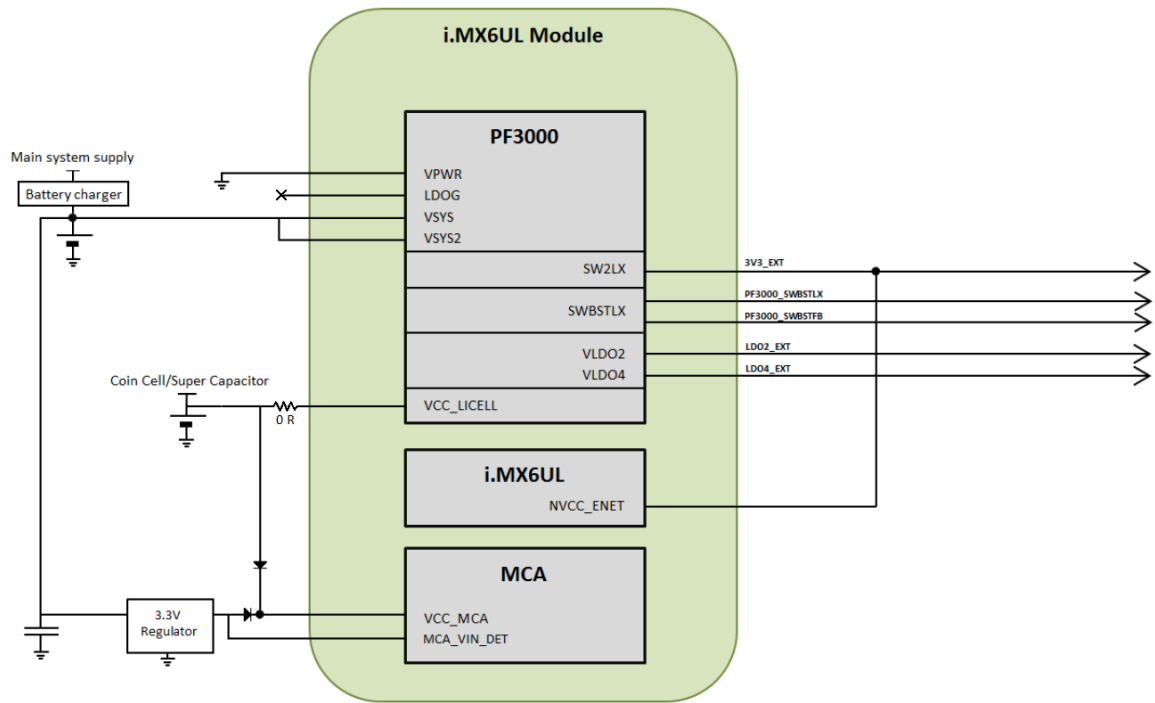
i.MX6UL Module

PF3000

Main system supply

Battery charger

VPWR
LDOG
VSYS
VSYS2

SW2LX

3V3_EXT

SWBSTLX

PF3000_SWBSTLX
PF3000_SWBSTFB

VLDO2
VLDO4

LDO2_EXT
LDO4_EXT

Coin Cell/Super Capacitor

0 R

VCC_LICELL

i.MX6UL

NVCC_ENET

MCA

3.3V Regulator

VCC_MCA
MCA_VIN_DET